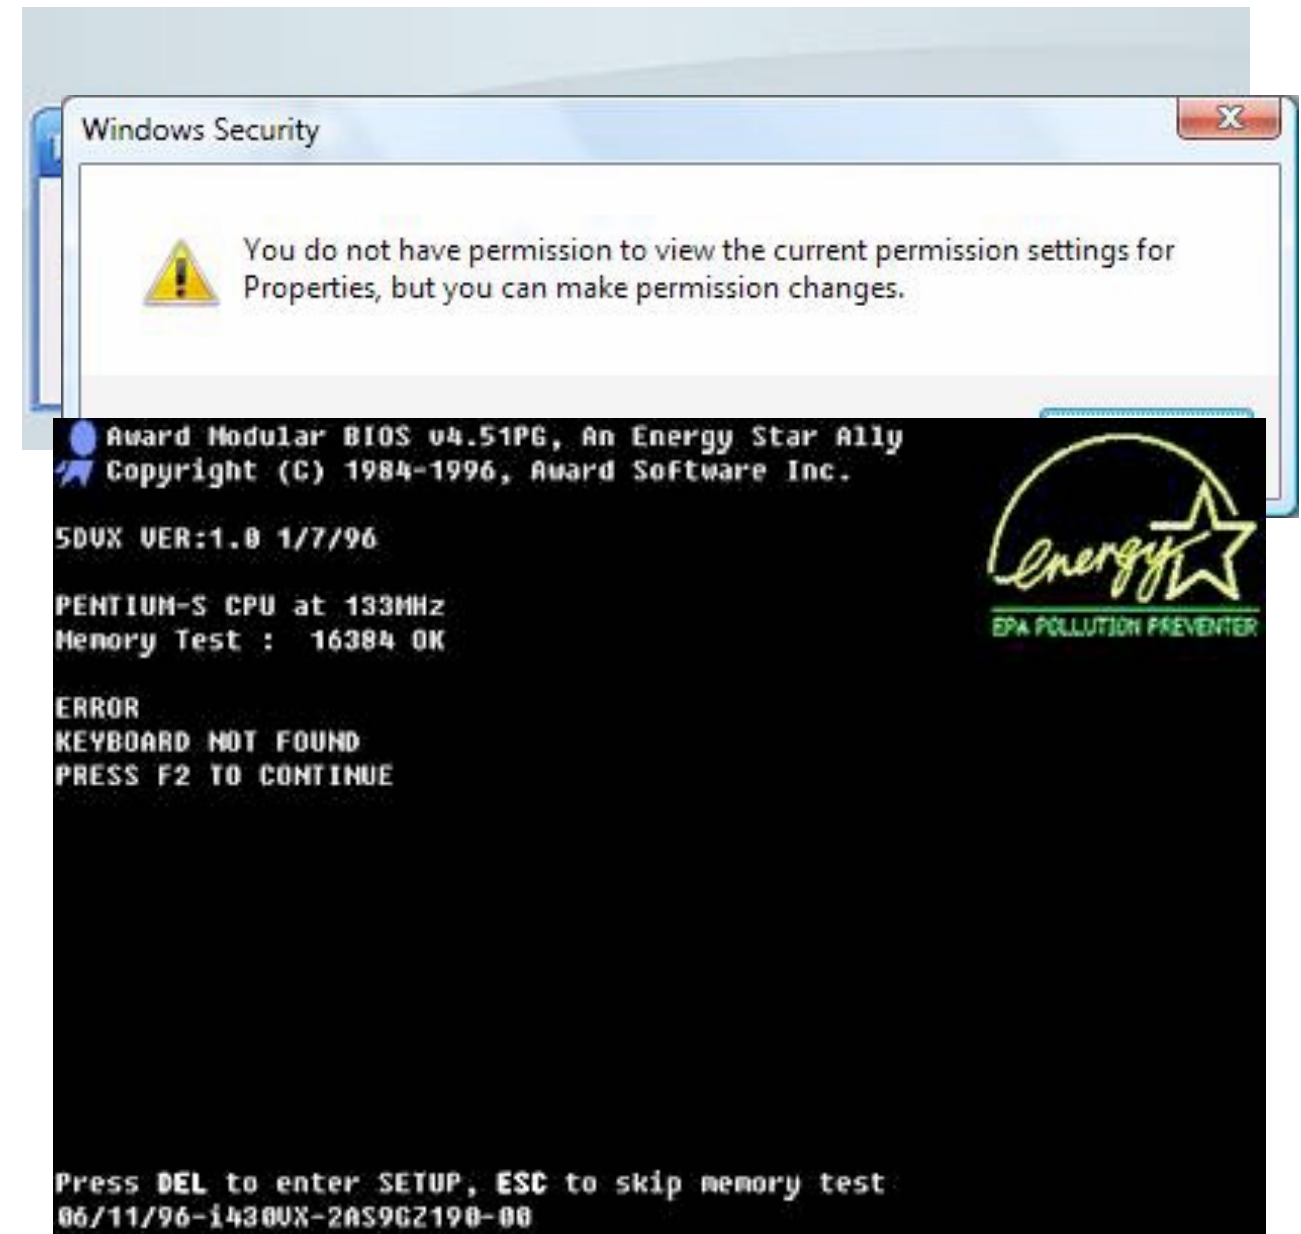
Windows Security

You do not have permission to view the current permission settings for Properties, but you can make permission changes.

Award Modular BIOS v4.51PG, An Energy Star Ally
Copyright (C) 1984-1996, Award Software Inc.

energy

EPA POLLUTION PREVENTER

5DVX VER:1.0 1/7/96

PENTIUM-S CPU at 133MHz
Memory Test : 16384 OK

ERROR
KEYBOARD NOT FOUND
PRESS F2 TO CONTINUE

Press DEL to enter SETUP, ESC to skip memory test
06/11/96-i430VX-2A59GZ190-00